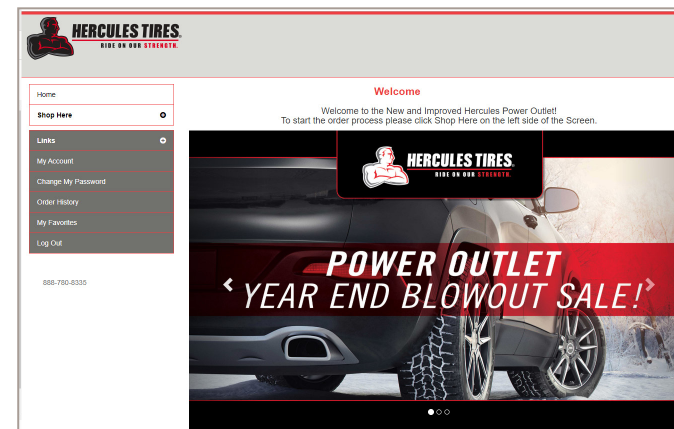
HERCULES TIRES.
RIDE ON OUR STRENGTH.

Home
Shop Here
Links
My Account
Change My Password
Order History
My Favorites
Log Out

888-780-8335

Welcome

Welcome to the New and Improved Hercules Power Outlet!
To start the order process please click Shop Here on the left side of the Screen.

HERCULES TIRES.
RIDE ON OUR STRENGTH.

POWER OUTLET
YEAR END BLOWOUT SALE!